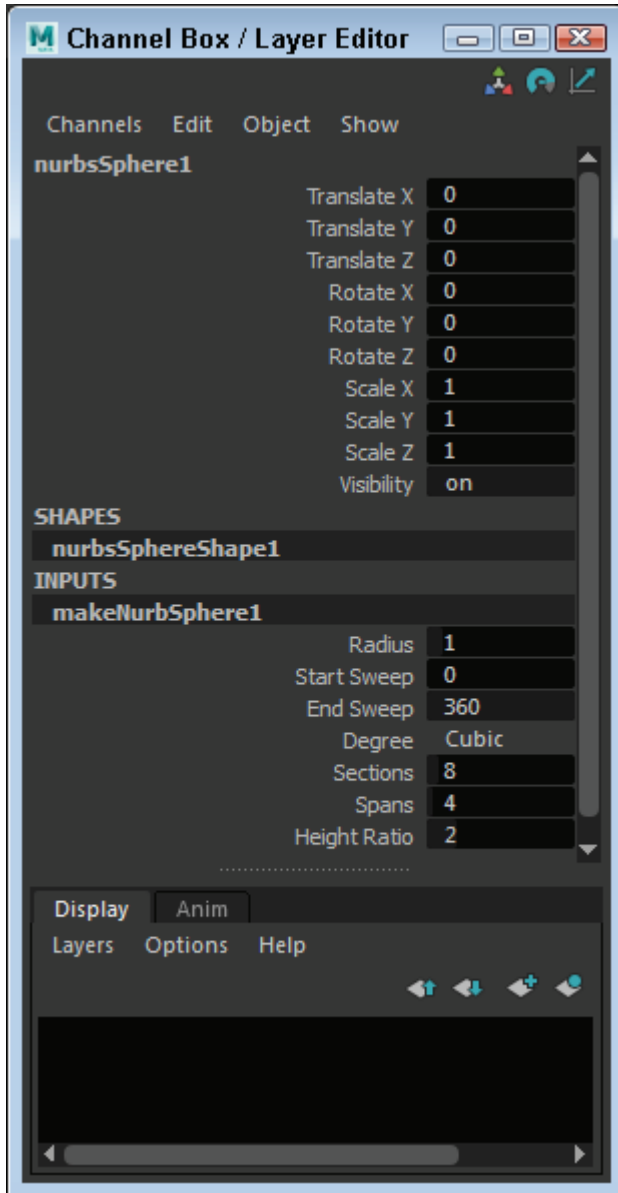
Channel Box / Layer Editor

Channels Edit Object Show

nurbsSphere1

| | |
|---|---|
| Translate X | 0 |
| Translate Y | 0 |
| Translate Z | 0 |
| Rotate X | 0 |
| Rotate Y | 0 |
| Rotate Z | 0 |
| Scale X | 1 |
| Scale Y | 1 |
| Scale Z | 1 |
| Visibility | on |

SHAPES

nurbsSphereShape1

INPUTS

makeNurbSphere1

| | |
|---|---|
| Radius | 1 |
| Start Sweep | 0 |
| End Sweep | 360 |
| Degree | Cubic |
| Sections | 8 |
| Spans | 4 |
| Height Ratio | 2 |

Display Anim

Layers Options Help